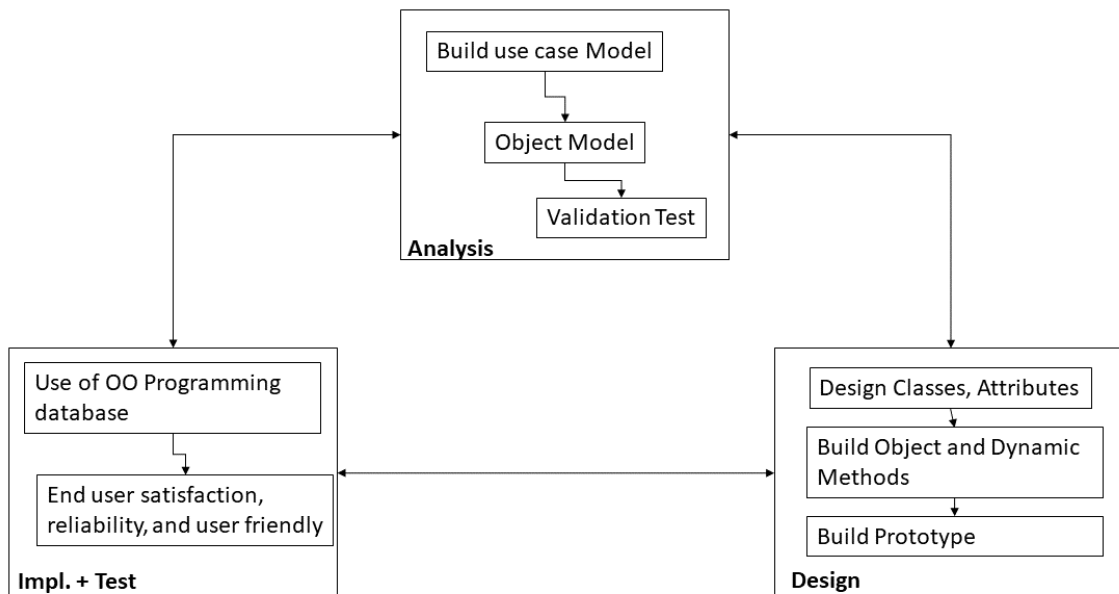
Build use case Model

Object Model

Validation Test

Analysis

Use of OO Programming database

End user satisfaction, reliability, and user friendly

Impl. + Test

Design Classes, Attributes

Build Object and Dynamic Methods

Build Prototype

Design